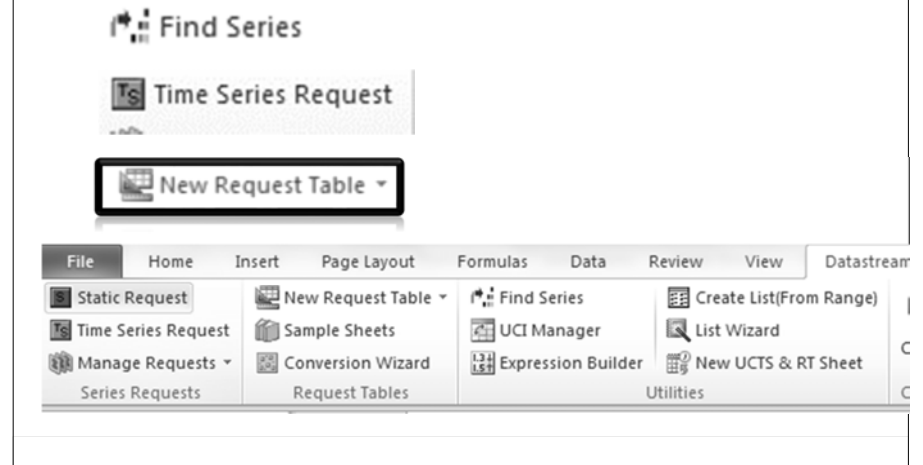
Find Series

Time Series Request

New Request Table

File Home Insert Page Layout Formulas Data Review View Datastream

Static Request
Time Series Request
Manage Requests
Series Requests

New Request Table
Sample Sheets
Conversion Wizard
Request Tables

Find Series
UCI Manager
Expression Builder
Utilities

Create List(From Range)
List Wizard
New UCTS & RT Sheet